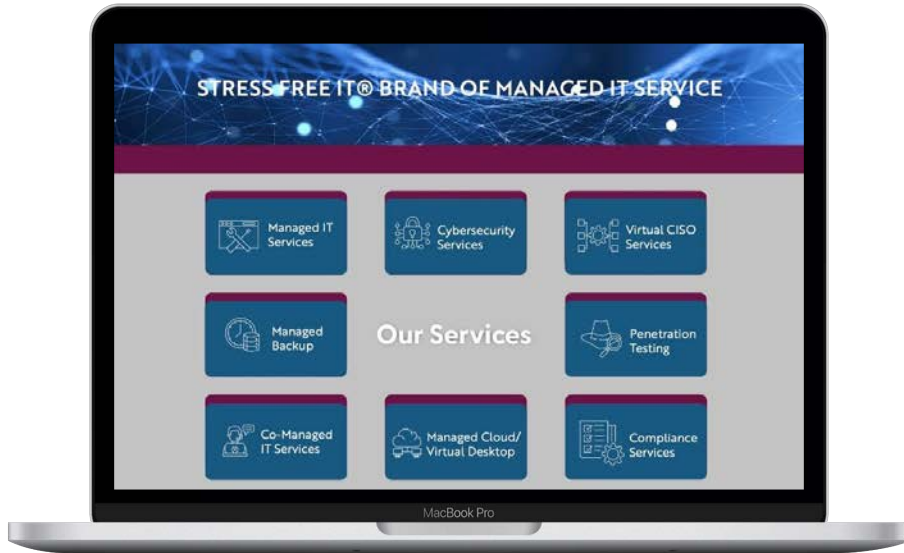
STRESS FREE IT® BRAND OF MANAGED IT SERVICE

Managed IT Services

Cybersecurity Services

Virtual CISO Services

Managed Backup

Our Services

Penetration Testing

Co-Managed IT Services

Managed Cloud/ Virtual Desktop

Compliance Services

MacBook Pro